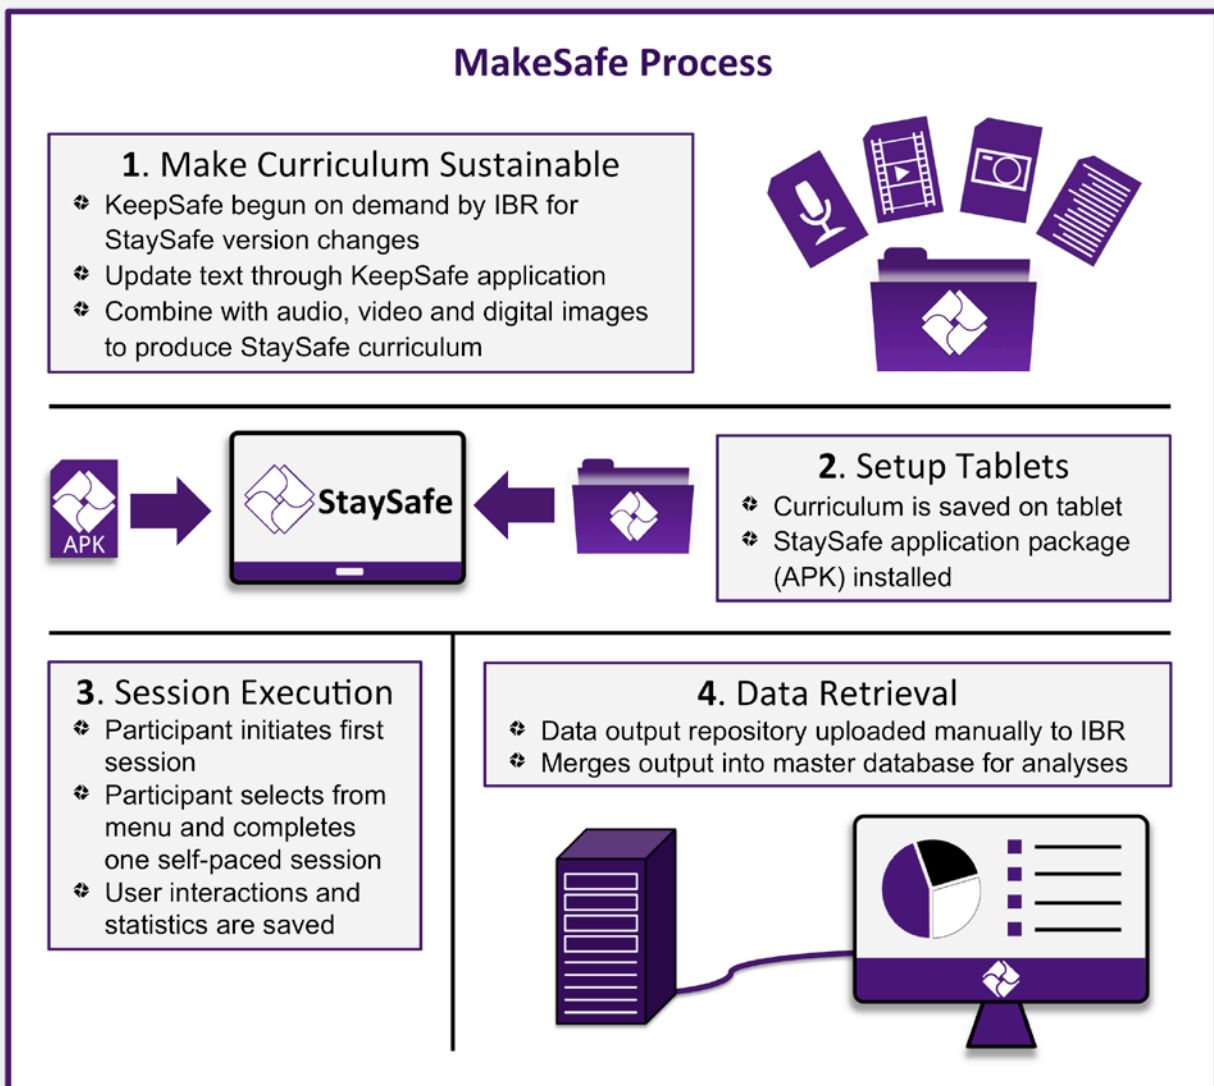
MakeSafe Process

1. Make Curriculum Sustainable
- KeepSafe begun on demand by IBR for StaySafe version changes
- Update text through KeepSafe application
- Combine with audio, video and digital images to produce StaySafe curriculum

APK

StaySafe

2. Setup Tablets
- Curriculum is saved on tablet
- StaySafe application package (APK) installed

3. Session Execution
- Participant initiates first session
- Participant selects from menu and completes one self-paced session
- User interactions and statistics are saved

4. Data Retrieval
- Data output repository uploaded manually to IBR
- Merges output into master database for analyses